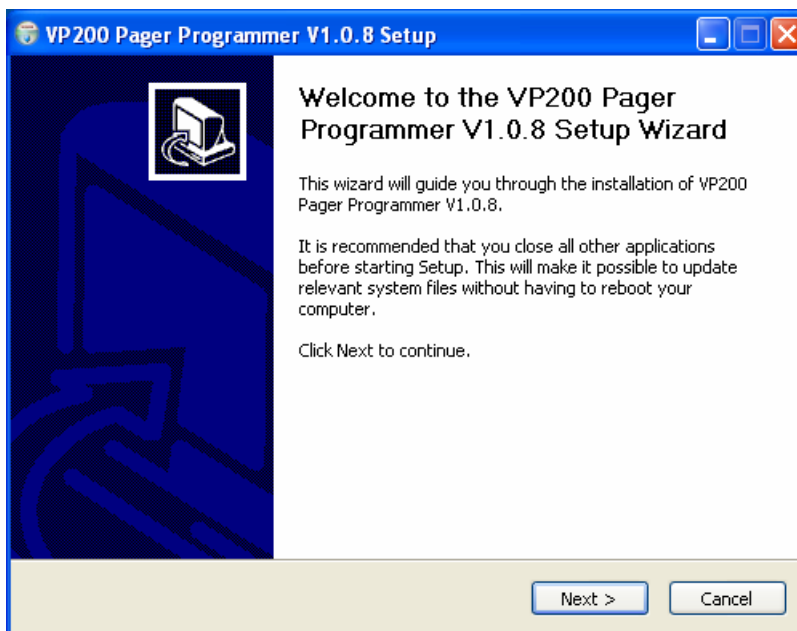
VP200 Pager Programmer V1.0.8 Setup

Welcome to the VP200 Pager Programmer V1.0.8 Setup Wizard

This wizard will guide you through the installation of VP200 Pager Programmer V1.0.8.

It is recommended that you close all other applications before starting Setup. This will make it possible to update relevant system files without having to reboot your computer.

Click Next to continue.

Next >

Cancel